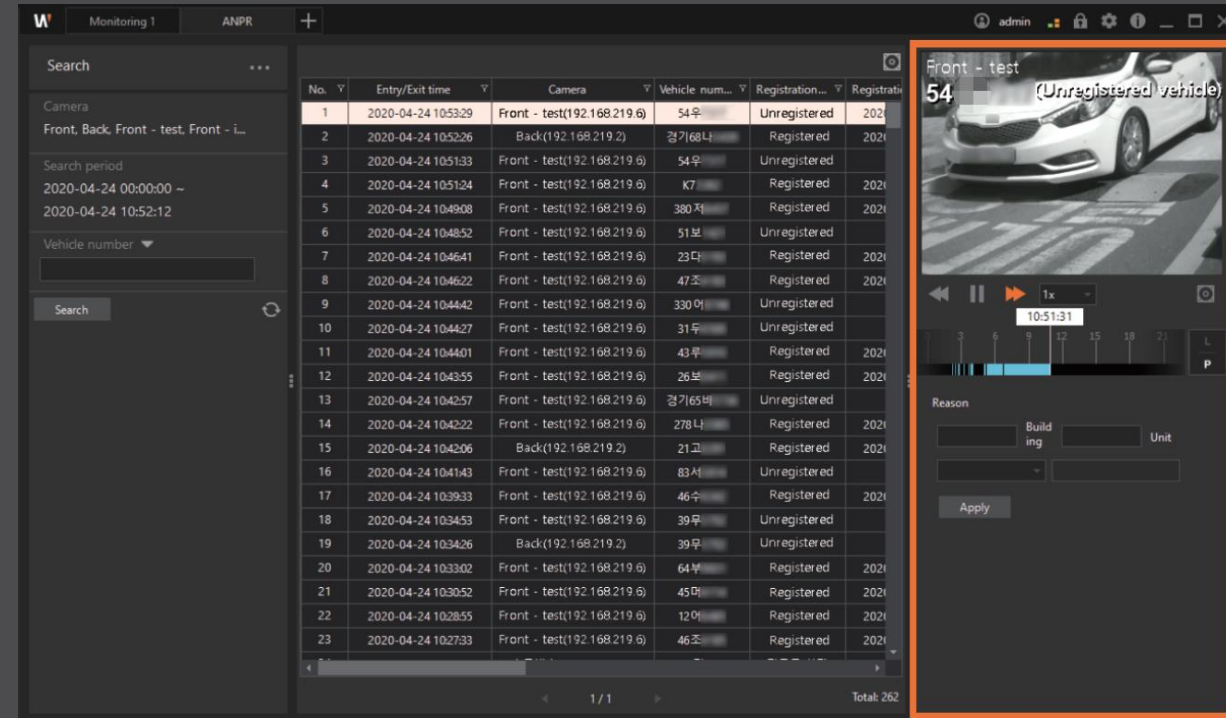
W Monitoring 1 ANPR +

admin

Search ...

Camera
Front, Back, Front - test, Front - i...

Search period
2020-04-24 00:00:00 ~
2020-04-24 10:52:12

Vehicle number

Search

| No. | Entry/Exit time | Camera | Vehicle num... | Registration... | Registrati |
|---|---|---|---|---|---|
| 1 | 2020-04-24 10:53:29 | Front - test(192.168.219.6) | 54우 | Unregistered | 202 |
| 2 | 2020-04-24 10:52:26 | Back(192.168.219.2) | 경기68나 | Registered | 202 |
| 3 | 2020-04-24 10:51:33 | Front - test(192.168.219.6) | 54우 | Unregistered | |
| 4 | 2020-04-24 10:51:24 | Front - test(192.168.219.6) | K7 | Registered | 202 |
| 5 | 2020-04-24 10:49:08 | Front - test(192.168.219.6) | 380저 | Registered | 202 |
| 6 | 2020-04-24 10:48:52 | Front - test(192.168.219.6) | 51보 | Unregistered | |
| 7 | 2020-04-24 10:46:41 | Front - test(192.168.219.6) | 23다 | Registered | 202 |
| 8 | 2020-04-24 10:46:22 | Front - test(192.168.219.6) | 47조 | Registered | 202 |
| 9 | 2020-04-24 10:44:42 | Front - test(192.168.219.6) | 330어 | Unregistered | |
| 10 | 2020-04-24 10:44:27 | Front - test(192.168.219.6) | 31우 | Unregistered | |
| 11 | 2020-04-24 10:44:01 | Front - test(192.168.219.6) | 43루 | Registered | 202 |
| 12 | 2020-04-24 10:43:55 | Front - test(192.168.219.6) | 26보 | Registered | 202 |
| 13 | 2020-04-24 10:42:57 | Front - test(192.168.219.6) | 경기65버 | Unregistered | |
| 14 | 2020-04-24 10:42:22 | Front - test(192.168.219.6) | 278나 | Registered | 202 |
| 15 | 2020-04-24 10:42:06 | Back(192.168.219.2) | 21고 | Registered | 202 |
| 16 | 2020-04-24 10:41:43 | Front - test(192.168.219.6) | 83서 | Unregistered | |
| 17 | 2020-04-24 10:39:33 | Front - test(192.168.219.6) | 46수 | Registered | 202 |
| 18 | 2020-04-24 10:34:53 | Front - test(192.168.219.6) | 39무 | Unregistered | |
| 19 | 2020-04-24 10:34:26 | Back(192.168.219.2) | 39무 | Unregistered | |
| 20 | 2020-04-24 10:33:02 | Front - test(192.168.219.6) | 64부 | Registered | 202 |
| 21 | 2020-04-24 10:30:52 | Front - test(192.168.219.6) | 45머 | Registered | 202 |
| 22 | 2020-04-24 10:28:55 | Front - test(192.168.219.6) | 12어 | Registered | 202 |
| 23 | 2020-04-24 10:27:33 | Front - test(192.168.219.6) | 46조 | Registered | 202 |

1/1 Total: 262

Front - test
54 (Unregistered vehicle)

1x
10:51:31
3 6 9 12 15 18 21
L
P

Reason
Building Unit
Apply